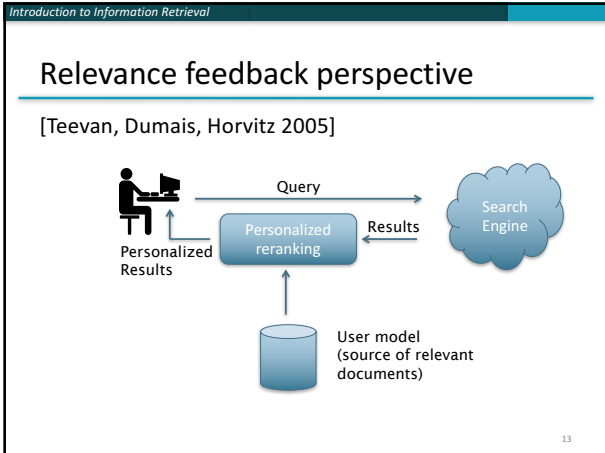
Introduction to Information Retrieval

Relevance feedback perspective

[Teevan, Dumais, Horvitz 2005]

Query

Search Engine

Results

Personalized reranking

Personalized Results

User model (source of relevant documents)

13